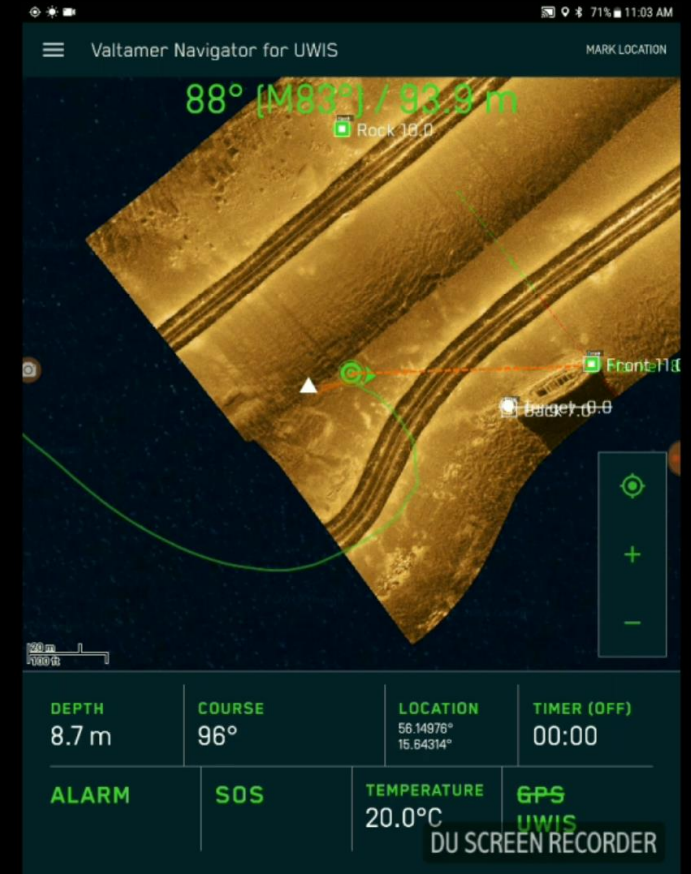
71% 11:03 AM

Valtamer Navigator for UWIS

MARK LOCATION

88° (M83°) / 93.9 m

Rock 10.0

Front 11.0

Barge 0.0

+

−

20 m
100 ft

DEPTH
8.7 m

COURSE
96°

LOCATION
56.14976°
15.64314°

TIMER (OFF)
00:00

ALARM

SOS

TEMPERATURE
20.0°C

GPS
UWIS

DU SCREEN RECORDER